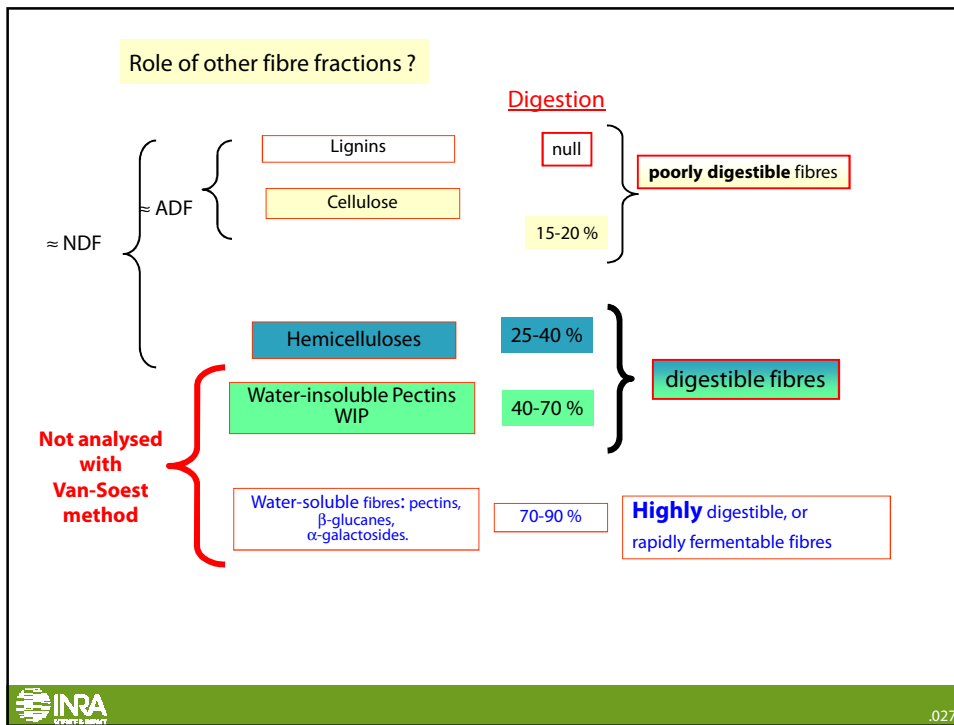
Role of other fibre fractions ?

Digestion

≈ NDF

≈ ADF

Lignins

null

Cellulose

15-20 %

poorly digestible fibres

Hemicelluloses

25-40 %

Water-insoluble Pectins WIP

40-70 %

digestible fibres

Not analysed with Van-Soest method

Water-soluble fibres: pectins, $\beta$-glucanes, $\alpha$-galactosides.

70-90 %

Highly digestible, or rapidly fermentable fibres

INRA

.027